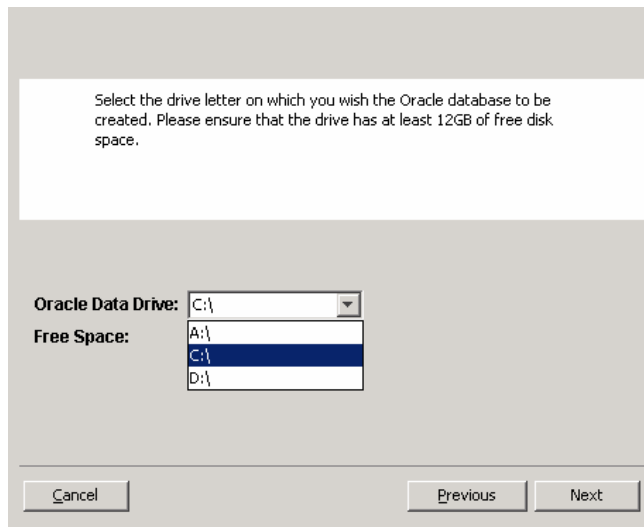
Select the drive letter on which you wish the Oracle database to be created. Please ensure that the drive has at least 12GB of free disk space.

Oracle Data Drive: C:\

Free Space:

A:\
C:\
D:\

Cancel

Previous

Next